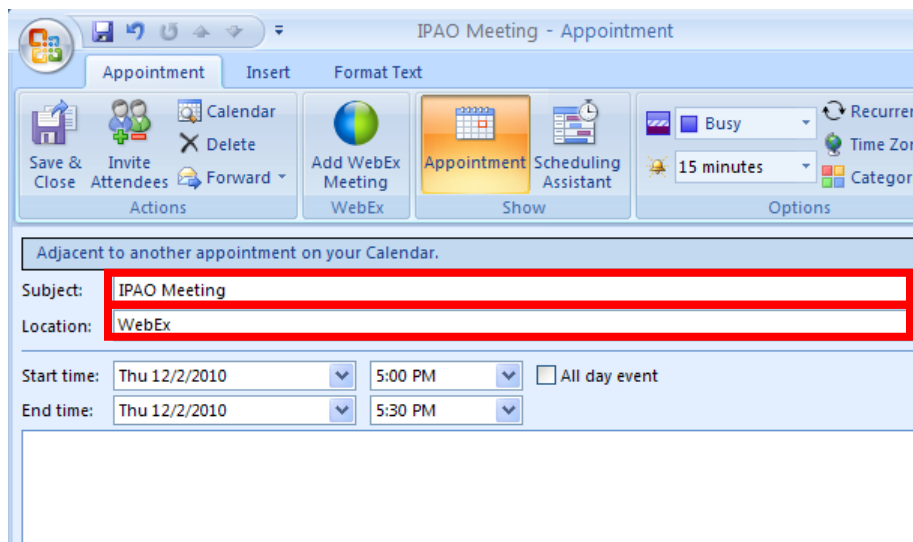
IPAO Meeting - Appointment

Appointment Insert Format Text

Save & Close
Invite Attendees
Calendar
Delete
Forward
Actions

Add WebEx Meeting
WebEx

Appointment
Scheduling Assistant
Show

Busy
15 minutes
Recurren
Time Zon
Categor
Options

Adjacent to another appointment on your Calendar.

Subject: IPAO Meeting
Location: WebEx

Start time: Thu 12/2/2010 5:00 PM All day event
End time: Thu 12/2/2010 5:30 PM